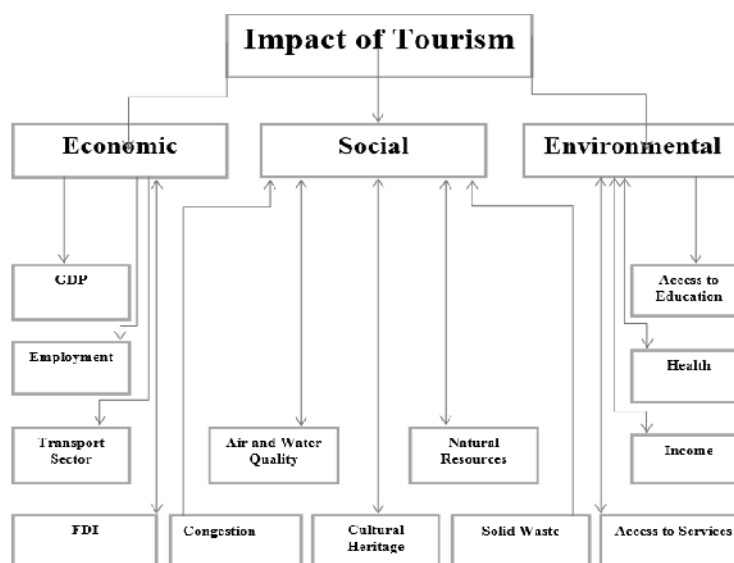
Impact of Tourism

Economic

Social

Environmental

GDP

Employment

Transport Sector

FDI

Congestion

Air and Water Quality

Cultural Heritage

Natural Resources

Solid Waste

Access to Education

Health

Income

Access to Services